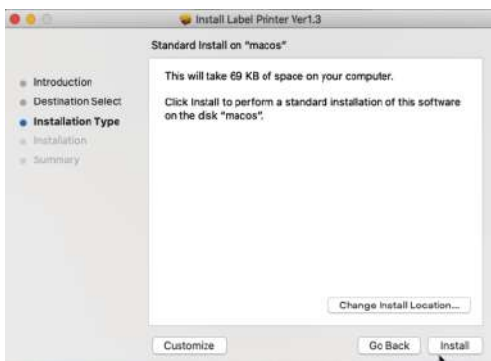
Install Label Printer Ver1.3

Standard Install on "macos"

Introduction
Destination Select
Installation Type
Installation
Summary

This will take 69 KB of space on your computer.

Click Install to perform a standard installation of this software on the disk "macos".

Change Install Location...

Customize

Go Back

Install